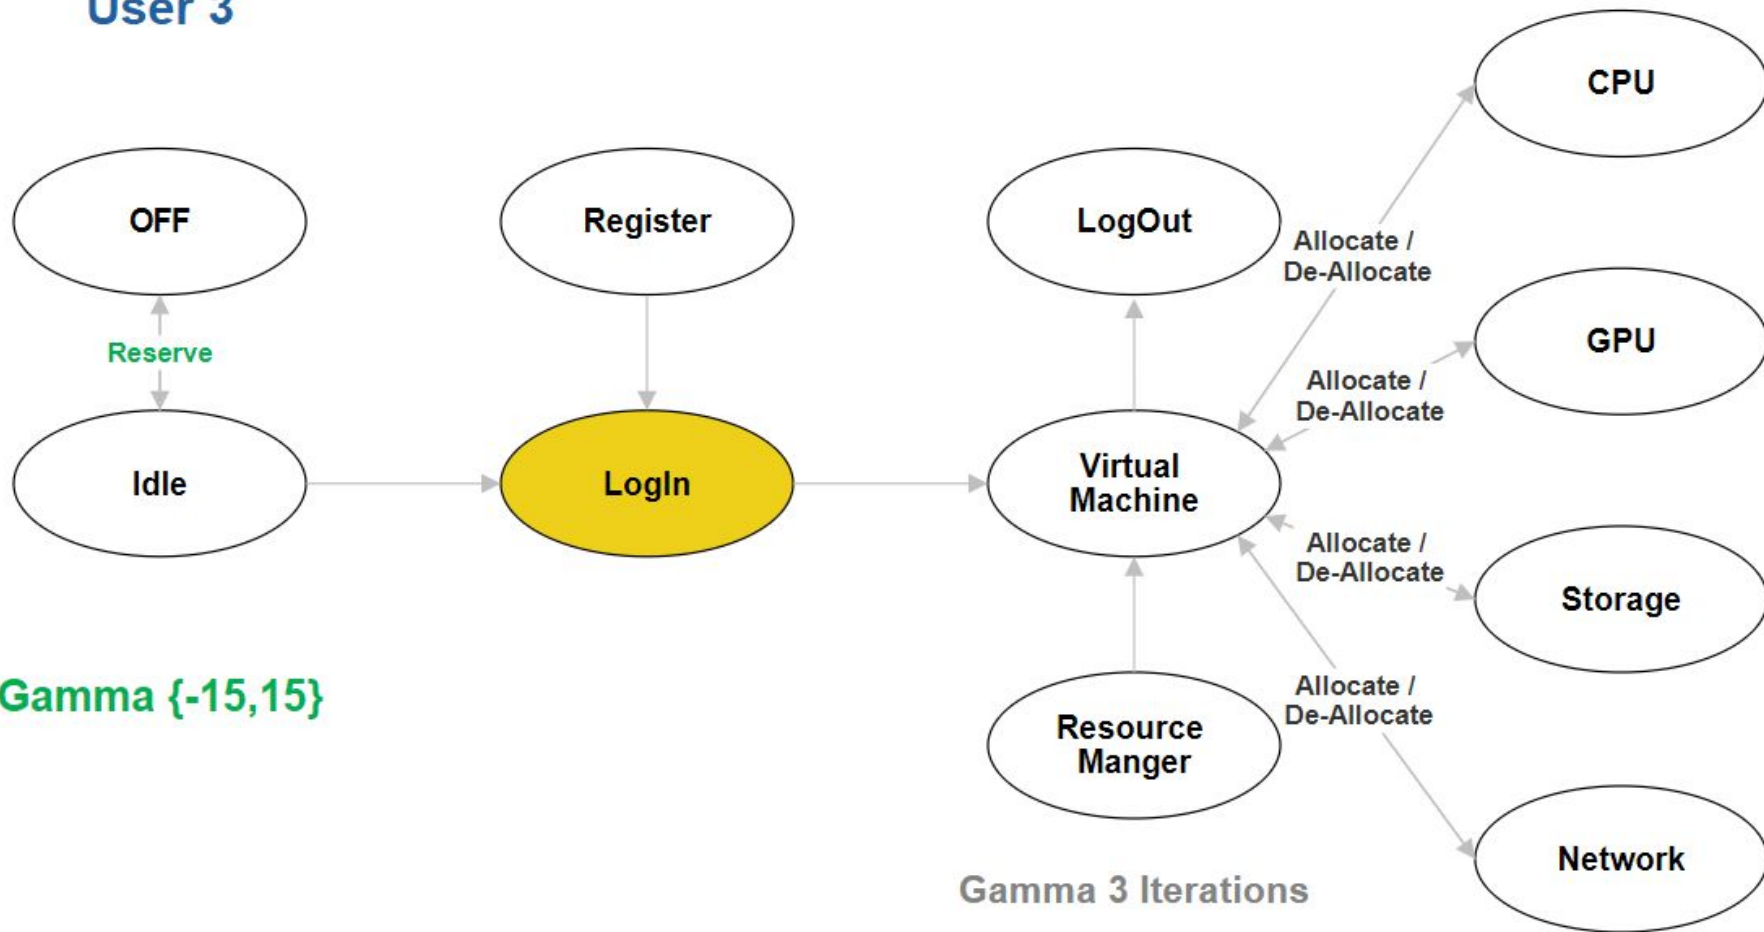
User 3

OFF

Register

LogOut

CPU

Allocate / De-Allocate

GPU

Allocate / De-Allocate

Reserve

Idle

LogIn

Virtual Machine

Allocate / De-Allocate

Storage

Allocate / De-Allocate

Gamma {-15,15}

Resource Manger

Network

Gamma 3 Iterations